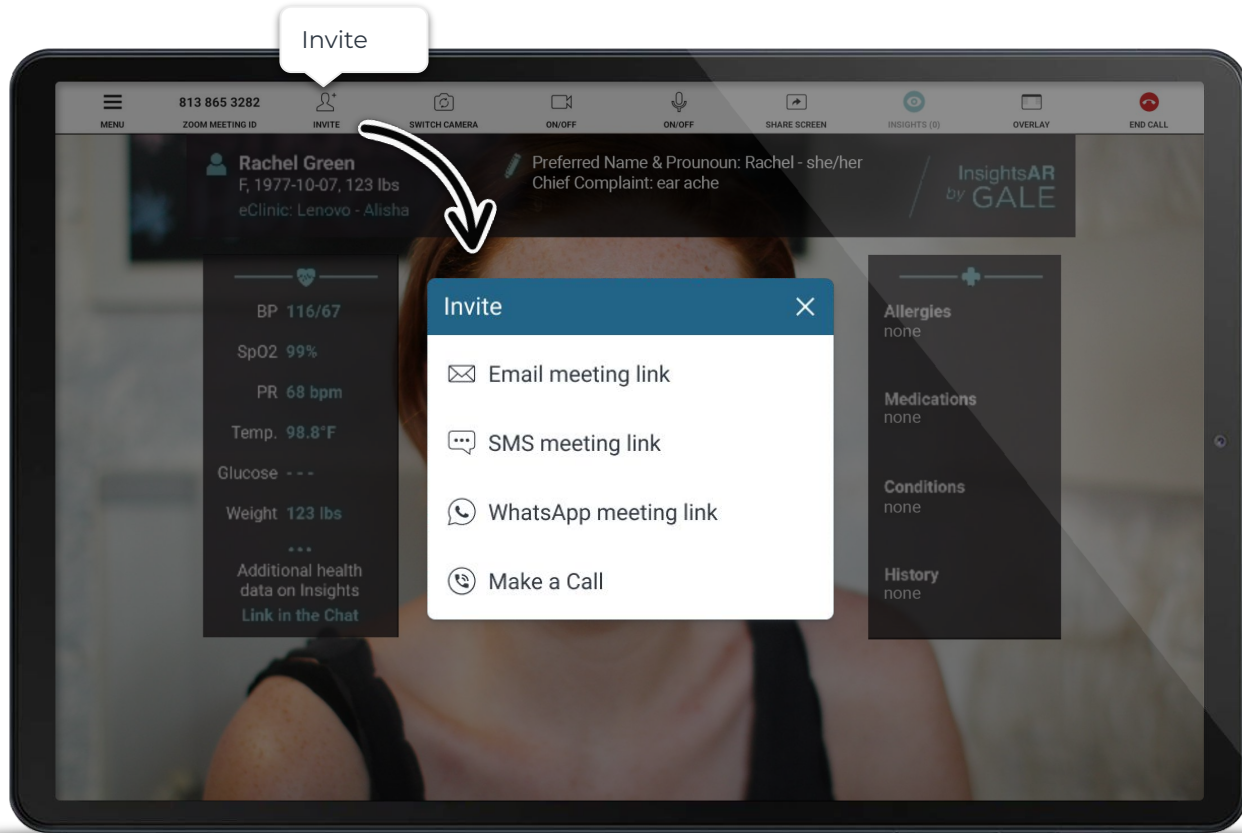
Invite

MENU
813 865 3282
ZOOM MEETING ID
INVITE
SWITCH CAMERA
ON/OFF
ON/OFF
SHARE SCREEN
INSIGHTS (0)
OVERLAY
END CALL

Rachel Green
F, 1977-10-07, 123 lbs
eClinic: Lenovo - Alisha

Preferred Name & Prounoun: Rachel - she/her
Chief Complaint: ear ache

InsightsAR by GALE

BP 116/67
SpO2 99%
PR 68 bpm
Temp. 98.8°F
Glucose - - -
Weight 123 lbs
...
Additional health data on Insights
Link in the Chat

Invite
Email meeting link
SMS meeting link
WhatsApp meeting link
Make a Call

Allergies
none
Medications
none
Conditions
none
History
none